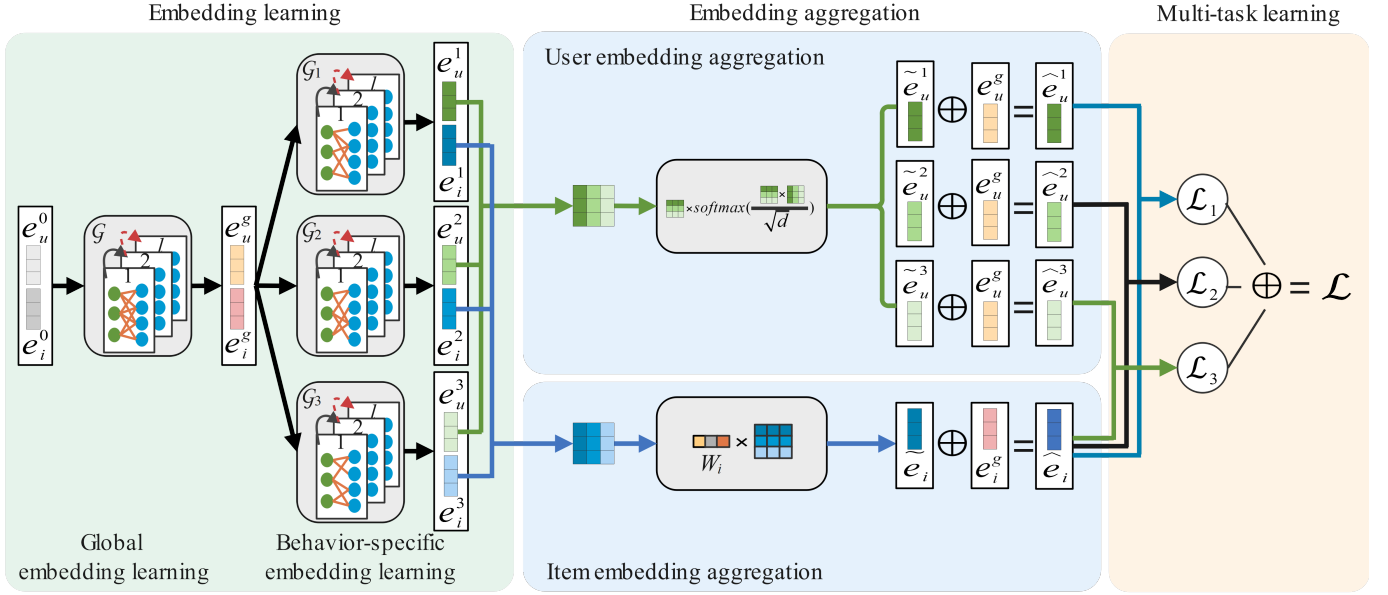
Embedding learning

Embedding aggregation

Multi-task learning

User embedding aggregation

$\mathcal{G}_1$ 1 2 $l$

$e_u^1$

$e_i^1$

$e_u^0$

$e_i^0$

$\mathcal{G}$ 1 2 $l$

$e_u^g$

$e_i^g$

$\mathcal{G}_2$ 1 2 $l$

$e_u^2$

$e_i^2$

$\mathcal{G}_3$ 1 2 $l$

$e_u^3$

$e_i^3$

$\times softmax(\frac{\times}{\sqrt{d}})$

$\tilde{e}_u^1$ $\oplus$ $e_u^g$ = $\hat{e}_u^1$

$\tilde{e}_u^2$ $\oplus$ $e_u^g$ = $\hat{e}_u^2$

$\tilde{e}_u^3$ $\oplus$ $e_u^g$ = $\hat{e}_u^3$

$W_i$ $\times$

$\tilde{e}_i$ $\oplus$ $e_i^g$ = $\hat{e}_i$

$\mathcal{L}_1$

$\mathcal{L}_2$ $\oplus$ = $\mathcal{L}$

$\mathcal{L}_3$

Global embedding learning

Behavior-specific embedding learning

Item embedding aggregation